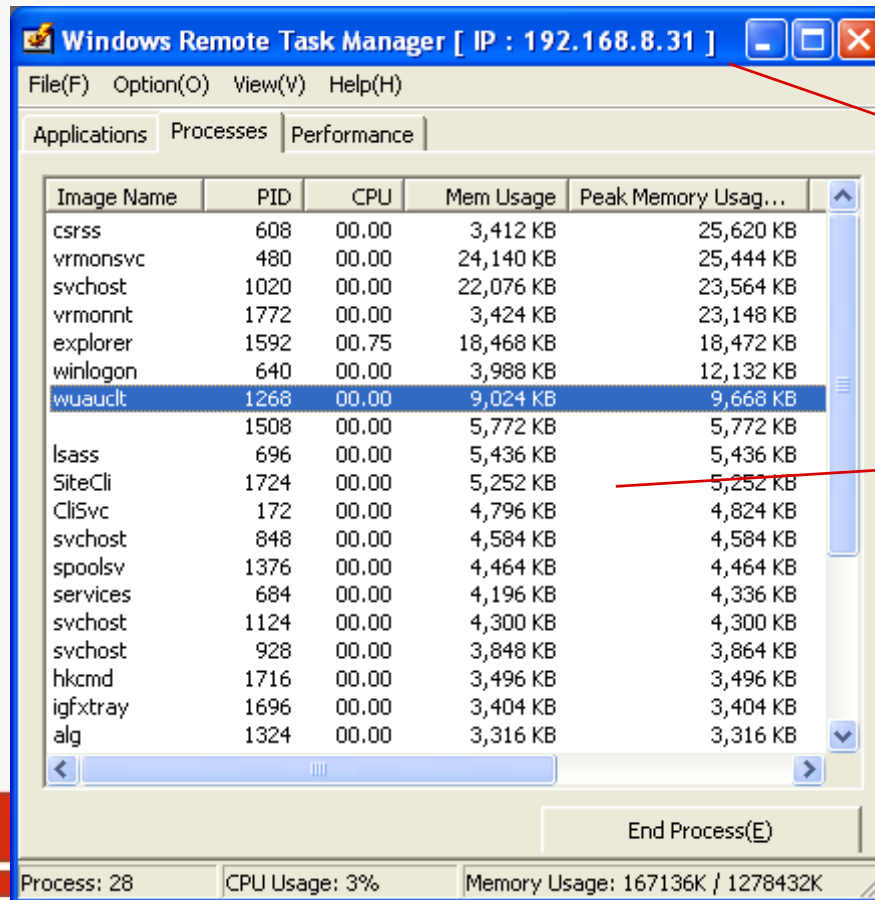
Windows Remote Task Manager [ IP : 192.168.8.31 ]

File(F) Option(O) View(V) Help(H)

Applications Processes Performance

| Image Name | PID | CPU | Mem Usage | Peak Memory Usag... |
|---|---|---|---|---|
| csrss | 608 | 00.00 | 3,412 KB | 25,620 KB |
| vrmonsvc | 480 | 00.00 | 24,140 KB | 25,444 KB |
| svchost | 1020 | 00.00 | 22,076 KB | 23,564 KB |
| vrmonnt | 1772 | 00.00 | 3,424 KB | 23,148 KB |
| explorer | 1592 | 00.75 | 18,468 KB | 18,472 KB |
| winlogon | 640 | 00.00 | 3,988 KB | 12,132 KB |
| wuauclt | 1268 | 00.00 | 9,024 KB | 9,668 KB |
| | 1508 | 00.00 | 5,772 KB | 5,772 KB |
| lsass | 696 | 00.00 | 5,436 KB | 5,436 KB |
| SiteCli | 1724 | 00.00 | 5,252 KB | 5,252 KB |
| CliSvc | 172 | 00.00 | 4,796 KB | 4,824 KB |
| svchost | 848 | 00.00 | 4,584 KB | 4,584 KB |
| spoolsv | 1376 | 00.00 | 4,464 KB | 4,464 KB |
| services | 684 | 00.00 | 4,196 KB | 4,336 KB |
| svchost | 1124 | 00.00 | 4,300 KB | 4,300 KB |
| svchost | 928 | 00.00 | 3,848 KB | 3,864 KB |
| hkcmd | 1716 | 00.00 | 3,496 KB | 3,496 KB |
| igfxtray | 1696 | 00.00 | 3,404 KB | 3,404 KB |
| alg | 1324 | 00.00 | 3,316 KB | 3,316 KB |

End Process(E)

Process: 28 CPU Usage: 3% Memory Usage: 167136K / 1278432K